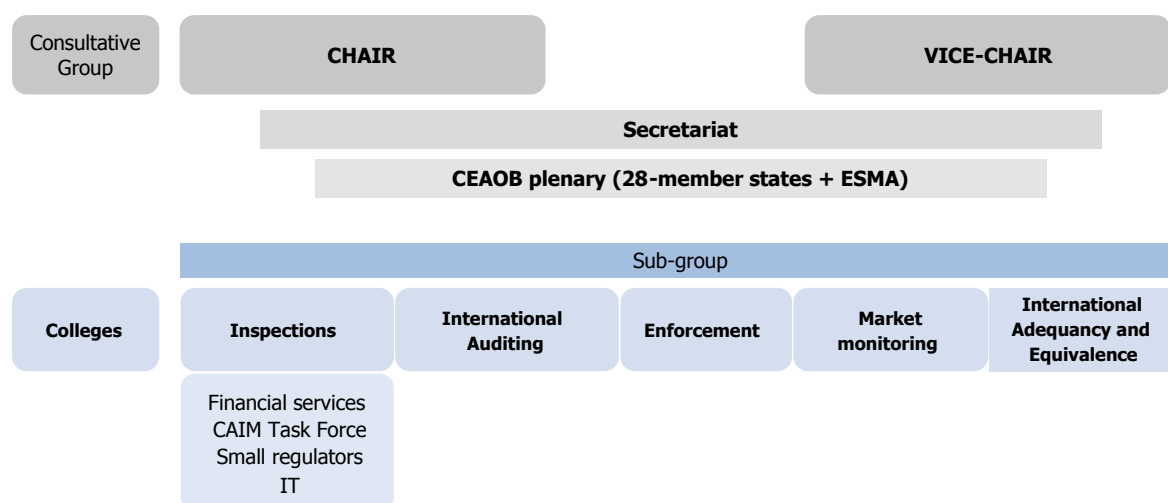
Consultative Group

CHAIR

VICE-CHAIR

Secretariat

CEAOB plenary (28-member states + ESMA)

Sub-group

Colleges

Inspections

International Auditing

Enforcement

Market monitoring

International Adequancy and Equivalence

Financial services
CAIM Task Force
Small regulators
IT